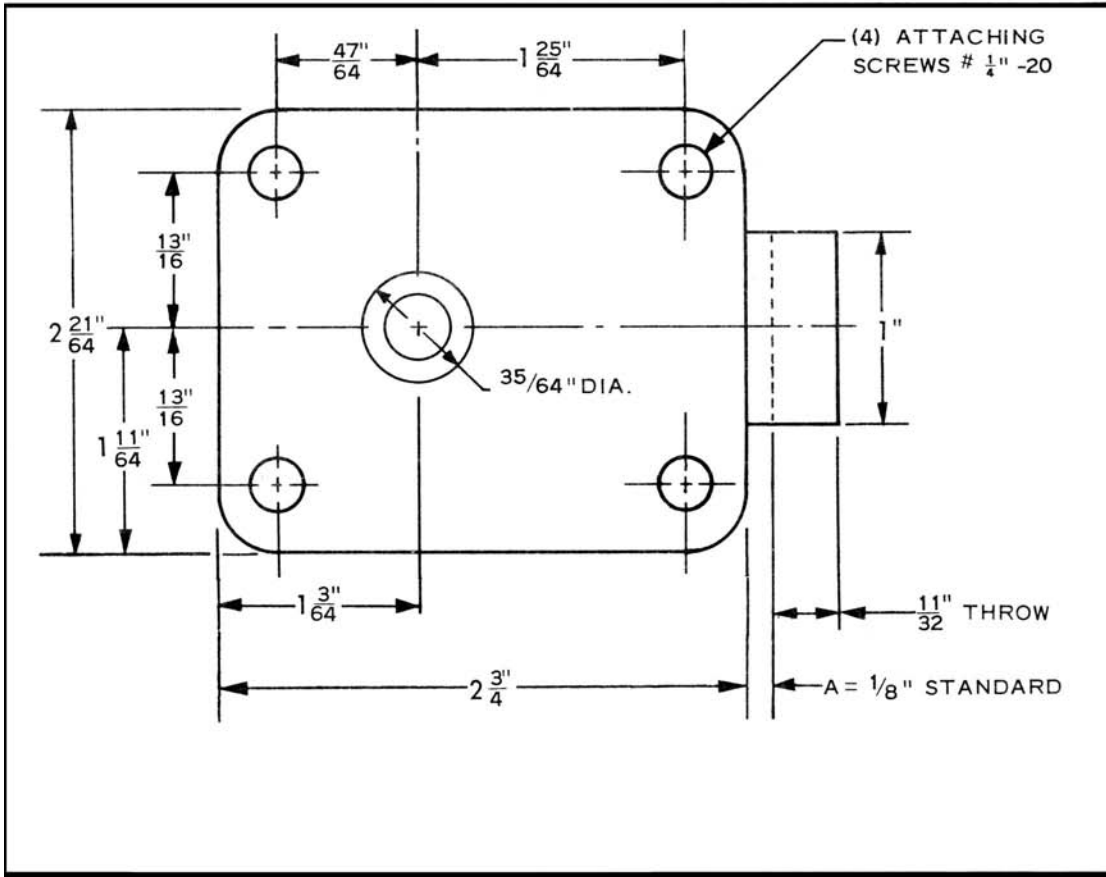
$\frac{47"}{64}$

$1\frac{25"}{64}$

(4) ATTACHING SCREWS # $\frac{1}{4}$" -20

$\frac{13"}{16}$

$2\frac{21"}{64}$

$\frac{13"}{16}$

$1\frac{11"}{64}$

$^{35}/_{64}$" DIA.

1"

$1\frac{3"}{64}$

$\frac{11"}{32}$ THROW

$2\frac{3"}{4}$

A = $^{1}/_{8}$" STANDARD